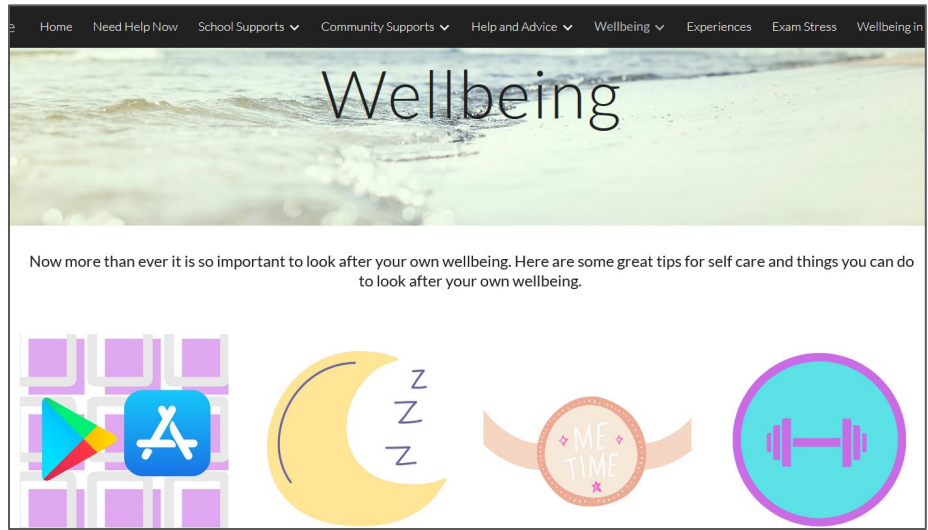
e Home Need Help Now School Supports Community Supports Help and Advice Wellbeing Experiences Exam Stress Wellbeing in

Wellbeing

Now more than ever it is so important to look after your own wellbeing. Here are some great tips for self care and things you can do to look after your own wellbeing.

Z Z Z

ME TIME